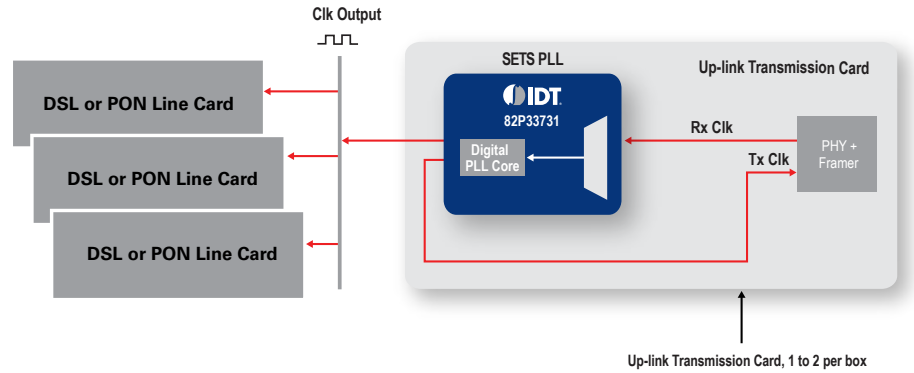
Clk Output

SETS PLL

Up-link Transmission Card

DSL or PON Line Card

DSL or PON Line Card

DSL or PON Line Card

IDT
82P33731

Digital PLL Core

Rx Clk

Tx Clk

PHY + Framer

Up-link Transmission Card, 1 to 2 per box